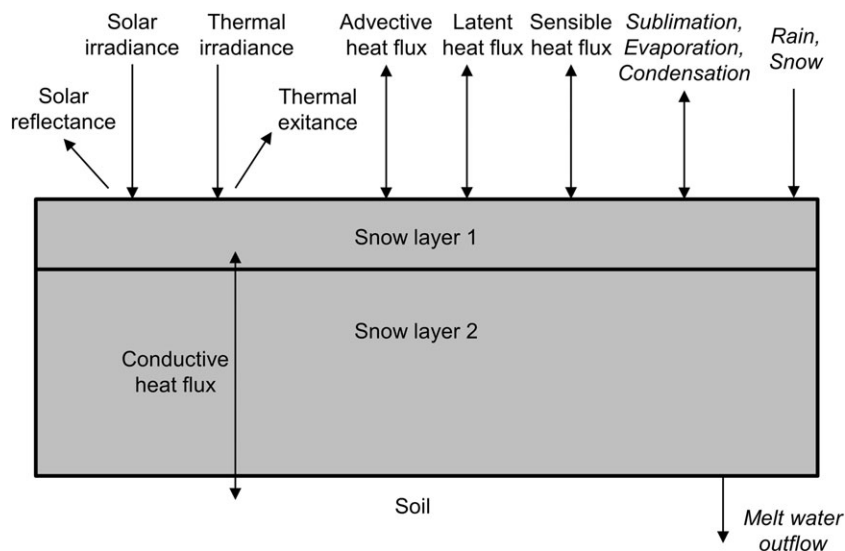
Solar irradiance
Thermal irradiance
Advective heat flux
Latent heat flux
Sensible heat flux
Sublimation, Evaporation, Condensation
Rain, Snow
Solar reflectance
Thermal exitance
Snow layer 1
Snow layer 2
Conductive heat flux
Soil
Melt water outflow